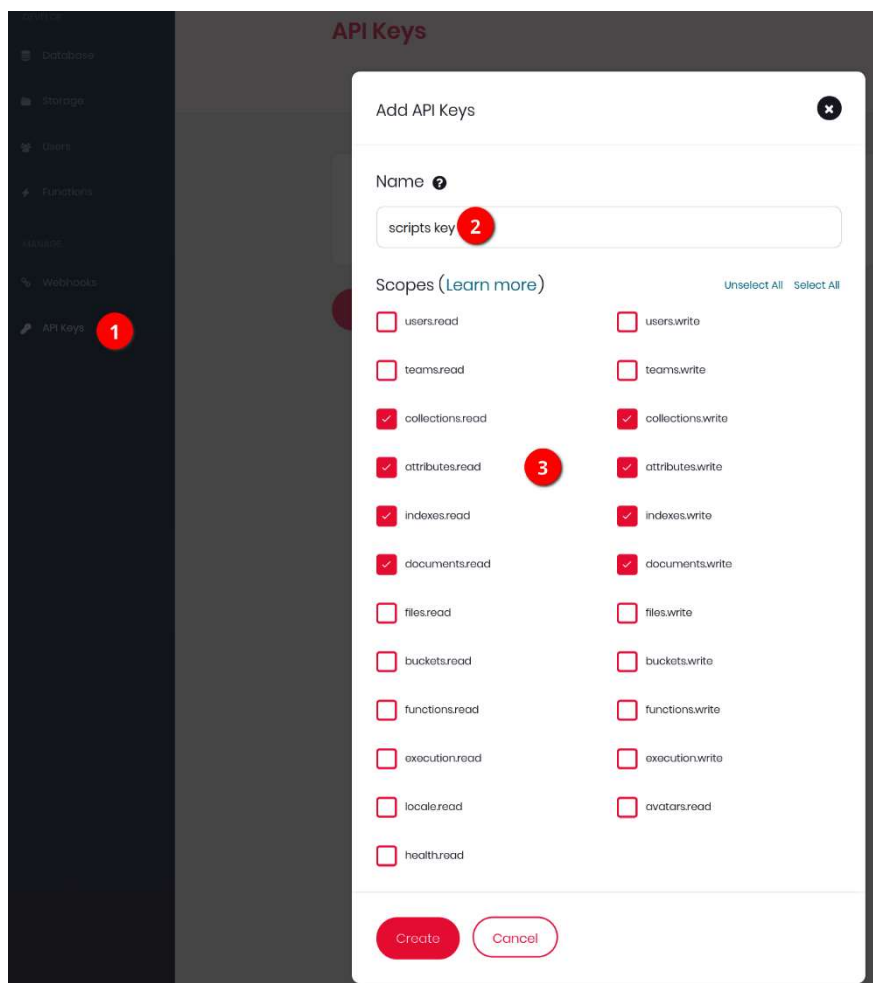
DEVELOP
Database
Storage
Users
Functions
MANAGE
Webhooks
API Keys 1

API Keys

Add API Keys

Name

scripts key 2

Scopes (Learn more) Unselect All Select All

users.read
users.write
teams.read
teams.write
collections.read
collections.write
attributes.read 3
attributes.write
indexes.read
indexes.write
documents.read
documents.write
files.read
files.write
buckets.read
buckets.write
functions.read
functions.write
execution.read
execution.write
locale.read
avatars.read
health.read

Create Cancel